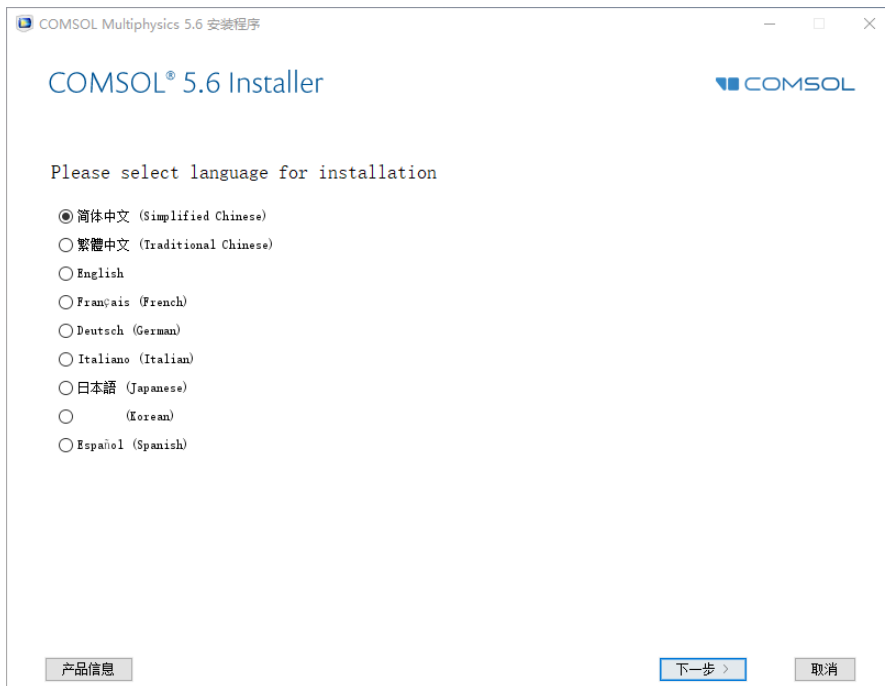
COMSOL Multiphysics 5.6 安装程序

COMSOL® 5.6 Installer

COMSOL

Please select language for installation

◉ 简体中文 (Simplified Chinese)
○ 繁體中文 (Traditional Chinese)
○ English
○ Français (French)
○ Deutsch (German)
○ Italiano (Italian)
○ 日本語 (Japanese)
○ (Korean)
○ Español (Spanish)

产品信息

下一步 >

取消